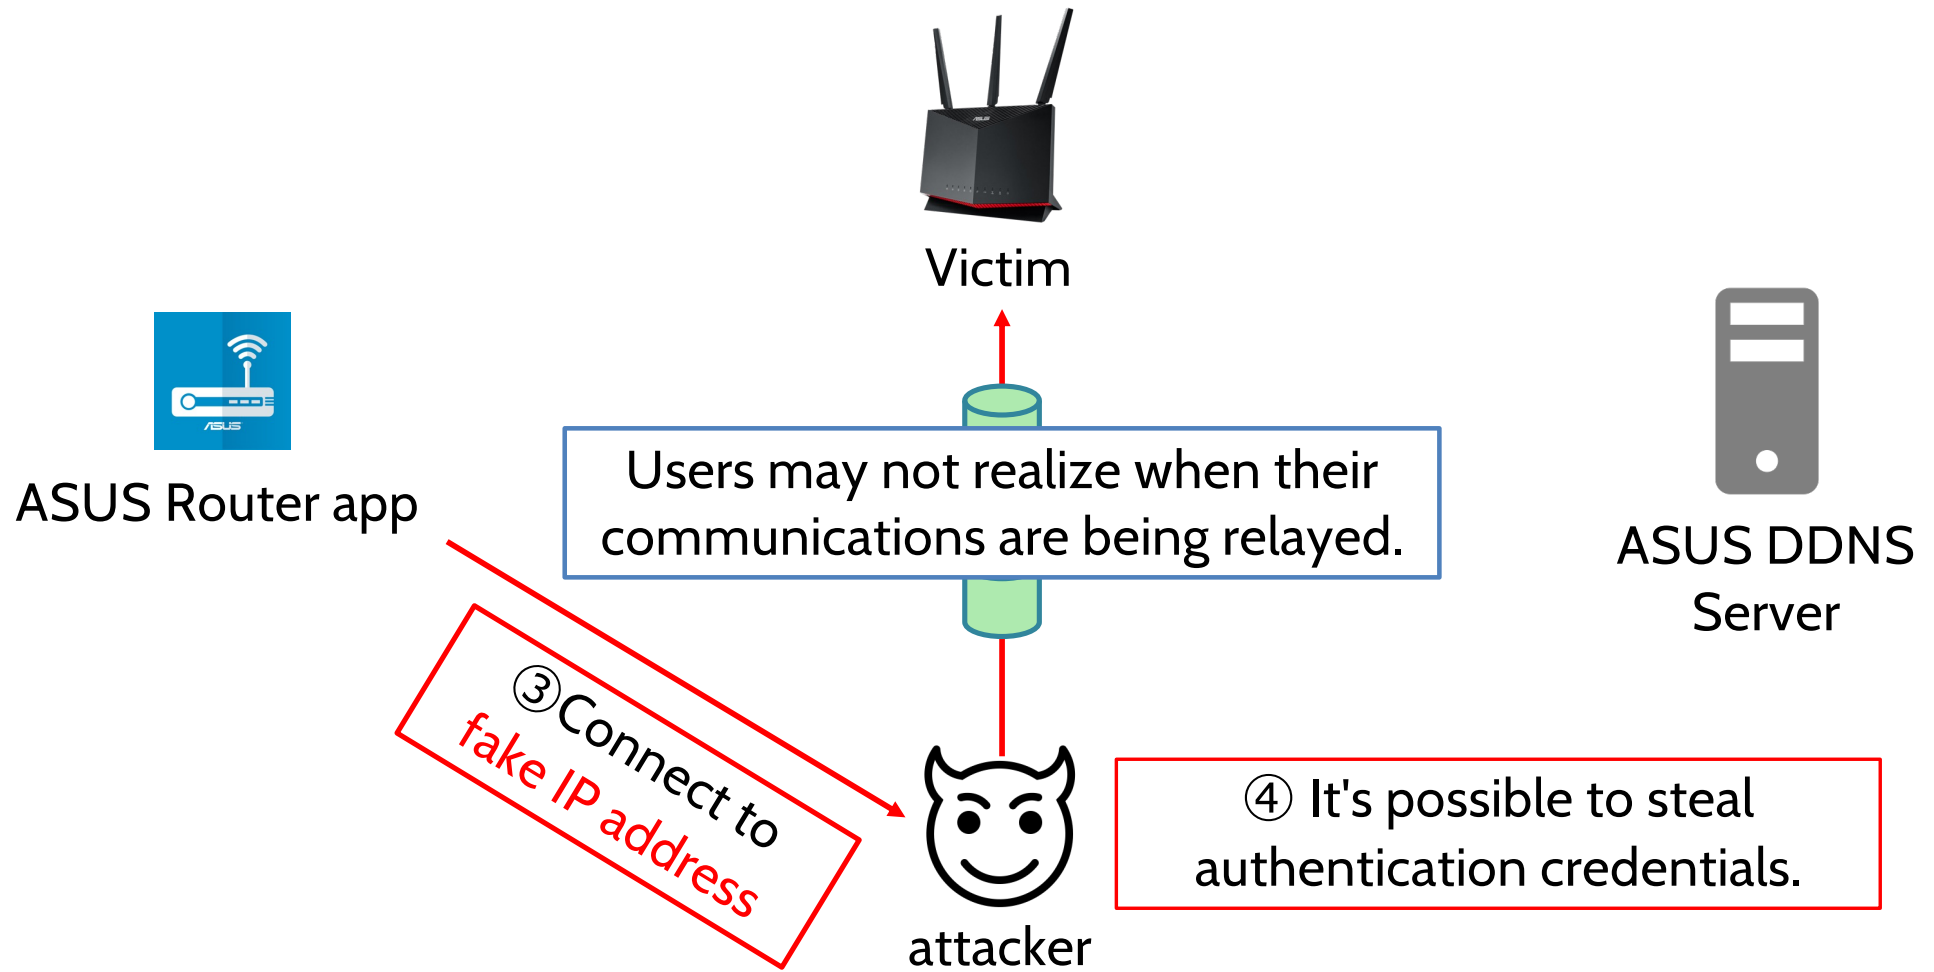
Victim

ASUS Router app

Users may not realize when their communications are being relayed.

ASUS DDNS Server

③Connect to fake IP address

attacker

④ It's possible to steal authentication credentials.